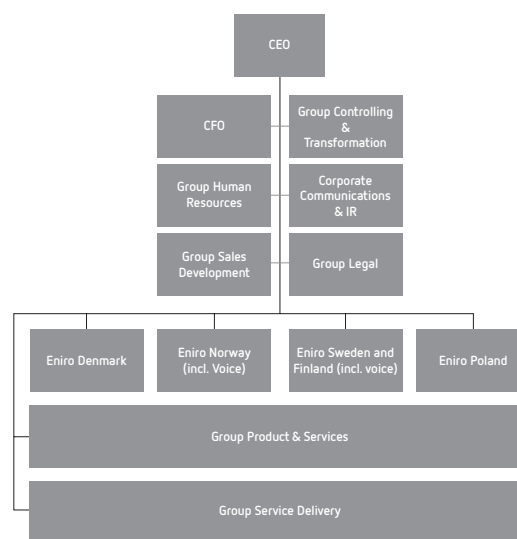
CEO

CFO

Group Controlling & Transformation

Group Human Resources

Corporate Communications & IR

Group Sales Development

Group Legal

Eniro Denmark

Eniro Norway (incl. Voice)

Eniro Sweden and Finland (incl. voice)

Eniro Poland

Group Product & Services

Group Service Delivery